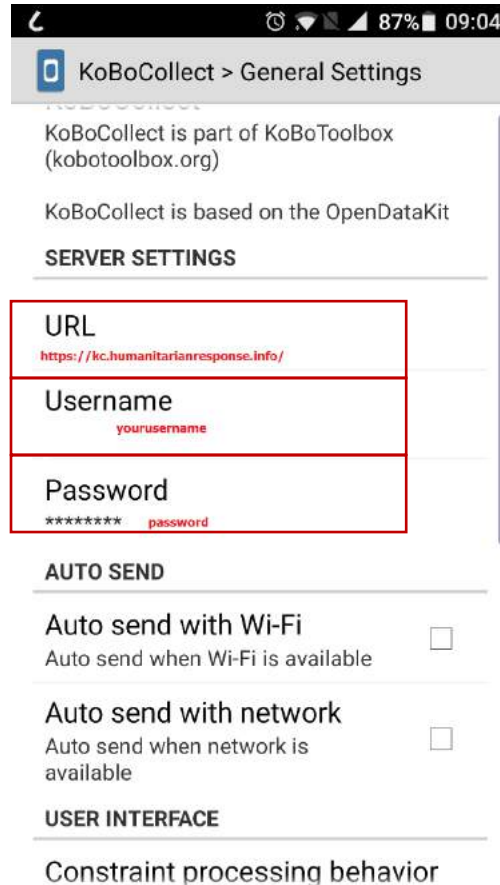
87% 09:04

KoBoCollect > General Settings

KoBoCollect is part of KoBoToolbox (kobotoolbox.org)

KoBoCollect is based on the OpenDataKit

SERVER SETTINGS

URL
https://kc.humanitarianresponse.info/

Username
yourusername

Password
******** password

AUTO SEND

Auto send with Wi-Fi
Auto send when Wi-Fi is available

Auto send with network
Auto send when network is available

USER INTERFACE

Constraint processing behavior